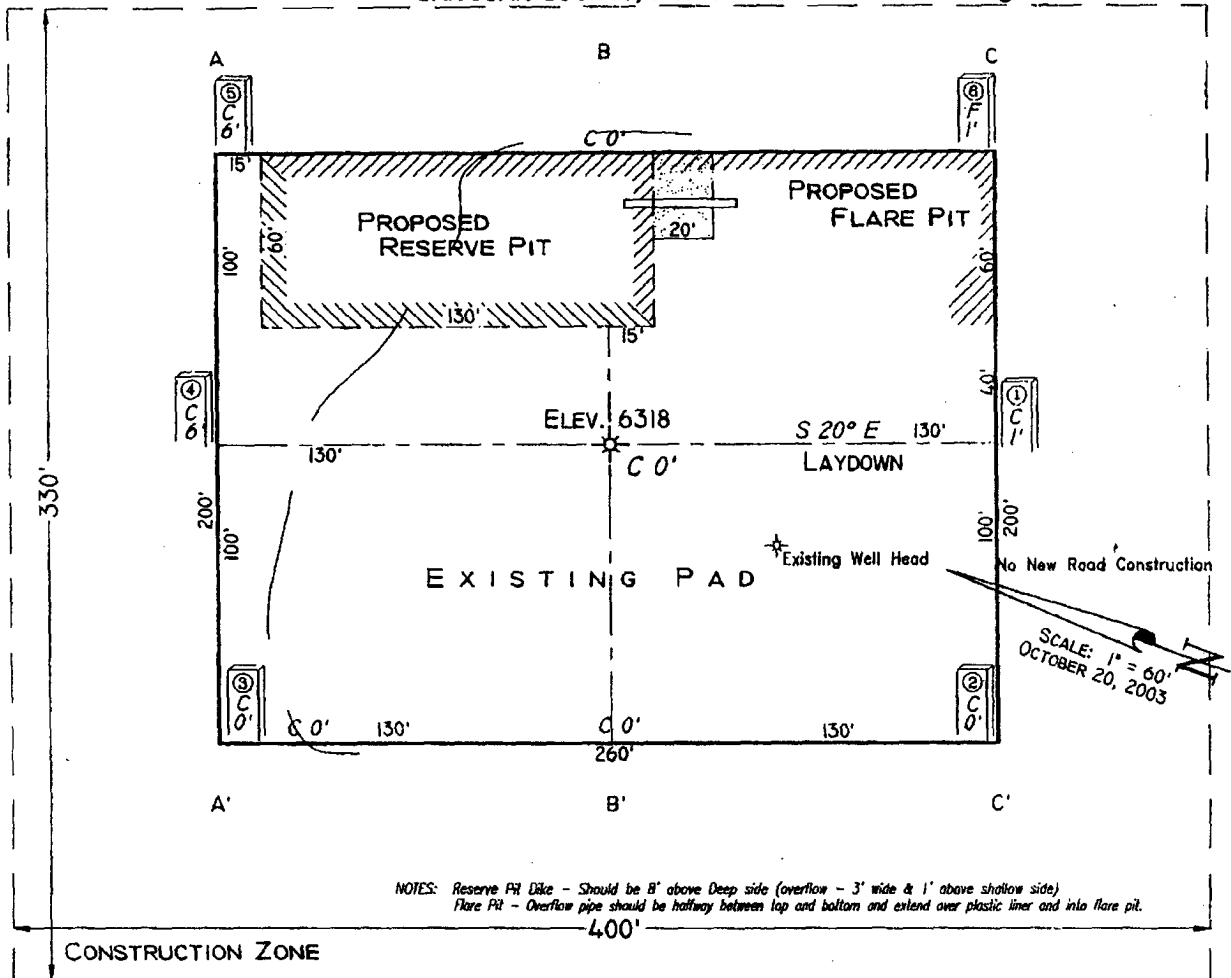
A
B
C
⑤ C 6'
⑧ F 1'
C 0'
15'
PROPOSED RESERVE PIT
PROPOSED FLARE PIT
60'
100'
20'
60'
130'
15'
④ C 6
① C 1'
40'
ELEV. 6318
S 20° E
130'
130'
C 0'
LAYDOWN
330'
200'
100'
100'
200'
Existing Well Head
No New Road Construction
EXISTING PAD
SCALE: 1" = 60'
OCTOBER 20, 2003
N
③ C 0'
② C 0'
C 0'
130'
C 0'
130'
260'
A'
B'
C'
NOTES: Reserve Pit Dike - Should be 8' above Deep side (overflow - 3' wide & 1' above shallow side)
Flare Pit - Overflow pipe should be halfway between top and bottom and extend over plastic liner and into flare pit.
400'
CONSTRUCTION ZONE